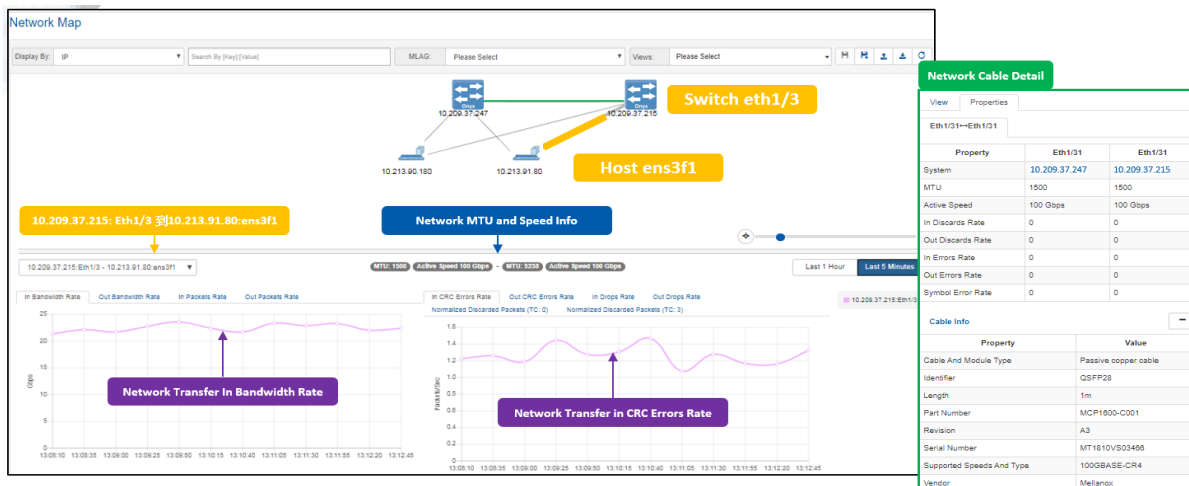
Network Map

Display By: IP

Search By [Key]:[Value]

MLAG: Please Select

Views: Please Select

Onyx
10.209.37.247

Onyx
10.209.37.215

Switch eth1/3

10.213.90.180

10.213.91.80

Host ens3f1

10.209.37.215: Eth1/3 到10.213.91.80:ens3f1

Network MTU and Speed Info

10.209.37.215:Eth1/3 - 10.213.91.80:ens3f1

MTU: 1500 Active Speed 100 Gbps - MTU: 5238 Active Speed 100 Gbps

Last 1 Hour

Last 5 Minutes

In Bandwidth Rate | Out Bandwidth Rate | In Packets Rate | Out Packets Rate

25
20
15
10
5
0

Gbps

Network Transfer In Bandwidth Rate

13:08:10 13:08:35 13:09:00 13:09:25 13:09:50 13:10:15 13:10:40 13:11:05 13:11:30 13:11:55 13:12:20 13:12:45

In CRC Errors Rate | Out CRC Errors Rate | In Drops Rate | Out Drops Rate
Normalized Discarded Packets (TC: 0) | Normalized Discarded Packets (TC: 3)

1.6
1.4
1.2
1.0
0.8
0.6
0.4
0.2
0

Packets/Sec

Network Transfer in CRC Errors Rate

13:08:10 13:08:35 13:09:00 13:09:25 13:09:50 13:10:15 13:10:40 13:11:05 13:11:30 13:11:55 13:12:20 13:12:45

10.209.37.215:Eth1/3

Network Cable Detail

View | Properties

Eth1/31↔Eth1/31

| Property | Eth1/31 | Eth1/31 |
|---|---|---|
| System | 10.209.37.247 | 10.209.37.215 |
| MTU | 1500 | 1500 |
| Active Speed | 100 Gbps | 100 Gbps |
| In Discards Rate | 0 | 0 |
| Out Discards Rate | 0 | 0 |
| In Errors Rate | 0 | 0 |
| Out Errors Rate | 0 | 0 |
| Symbol Error Rate | 0 | 0 |

Cable Info

| Property | Value |
|---|---|
| Cable And Module Type | Passive copper cable |
| Identifier | QSFP28 |
| Length | 1m |
| Part Number | MCP1600-C001 |
| Revision | A3 |
| Serial Number | MT1610VS03466 |
| Supported Speeds And Type | 100GBASE-CR4 |
| Vendor | Mellanox |